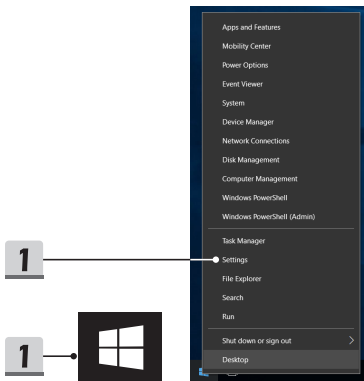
Apps and Features
Mobility Center
Power Options
Event Viewer
System
Device Manager
Network Connections
Disk Management
Computer Management
Windows PowerShell
Windows PowerShell (Admin)
Task Manager
Settings
File Explorer
Search
Run
Shut down or sign out
Desktop

1

1